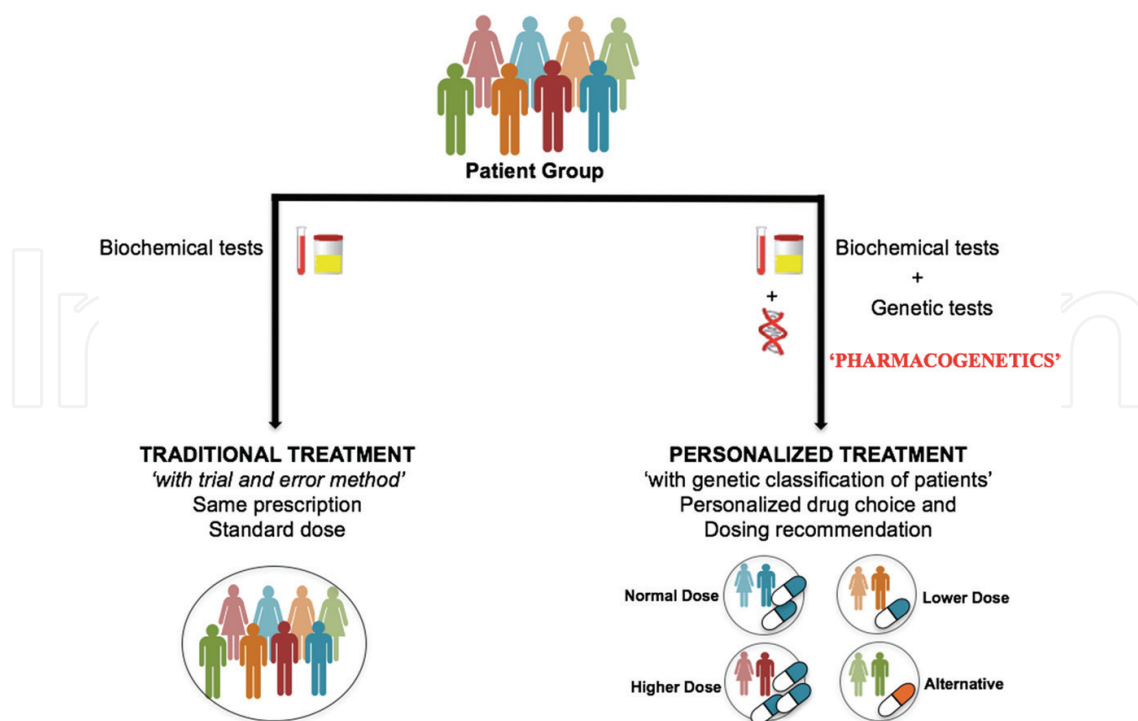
Patient Group

Biochemical tests

Biochemical tests
+
Genetic tests

+

'PHARMACOGENETICS'

TRADITIONAL TREATMENT
'with trial and error method'
Same prescription
Standard dose

PERSONALIZED TREATMENT
'with genetic classification of patients'
Personalized drug choice and
Dosing recommendation

Normal Dose

Lower Dose

Higher Dose

Alternative